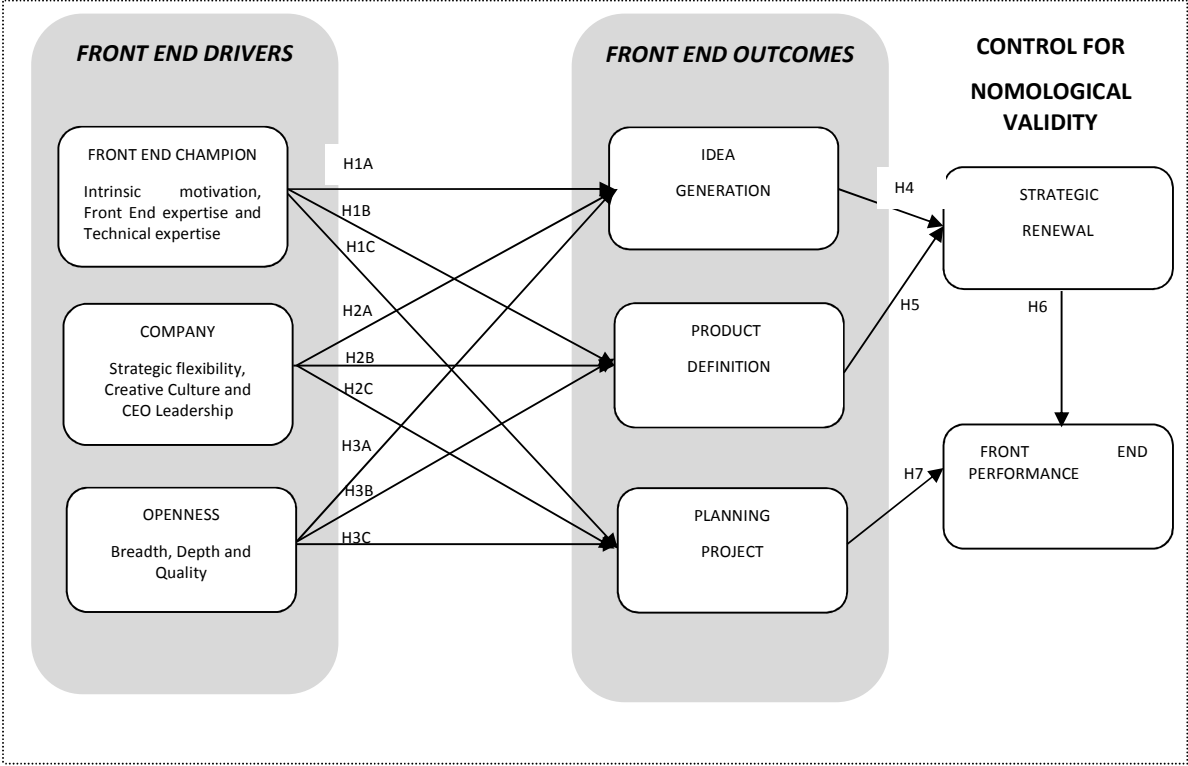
FRONT END DRIVERS

FRONT END OUTCOMES

CONTROL FOR NOMOLOGICAL VALIDITY

FRONT END CHAMPION

Intrinsic motivation, Front End expertise and Technical expertise

COMPANY

Strategic flexibility, Creative Culture and CEO Leadership

OPENNESS

Breadth, Depth and Quality

H1A

H1B

H1C

H2A

H2B

H2C

H3A

H3B

H3C

IDEA GENERATION

PRODUCT DEFINITION

PLANNING PROJECT

H4

H5

H7

STRATEGIC RENEWAL

H6

FRONT END PERFORMANCE